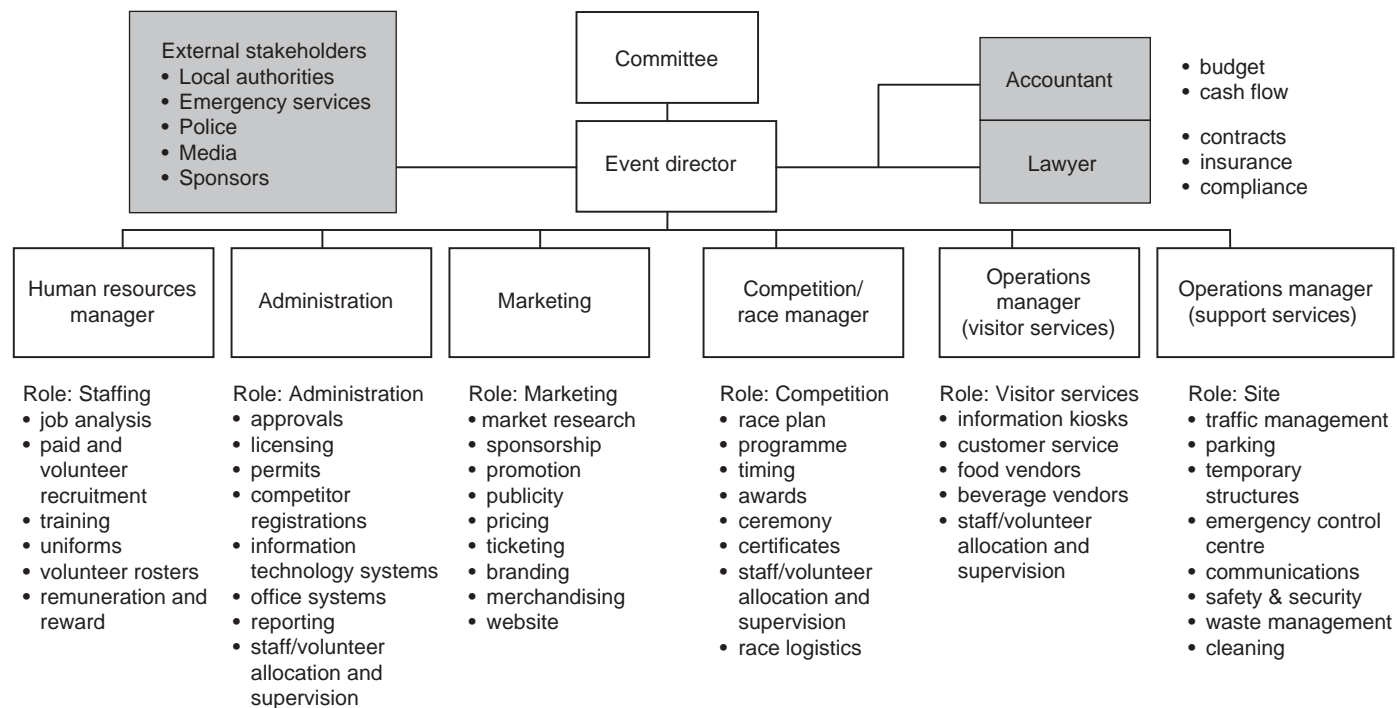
External stakeholders
• Local authorities
• Emergency services
• Police
• Media
• Sponsors

Committee

Event director

Accountant

Lawyer

• budget
• cash flow

• contracts
• insurance
• compliance

Human resources manager

Administration

Marketing

Competition/ race manager

Operations manager (visitor services)

Operations manager (support services)

Role: Staffing
• job analysis
• paid and volunteer recruitment
• training
• uniforms
• volunteer rosters
• remuneration and reward

Role: Administration
• approvals
• licensing
• permits
• competitor registrations
• information technology systems
• office systems
• reporting
• staff/volunteer allocation and supervision

Role: Marketing
• market research
• sponsorship
• promotion
• publicity
• pricing
• ticketing
• branding
• merchandising
• website

Role: Competition
• race plan
• programme
• timing
• awards
• ceremony
• certificates
• staff/volunteer allocation and supervision
• race logistics

Role: Visitor services
• information kiosks
• customer service
• food vendors
• beverage vendors
• staff/volunteer allocation and supervision

Role: Site
• traffic management
• parking
• temporary structures
• emergency control centre
• communications
• safety & security
• waste management
• cleaning